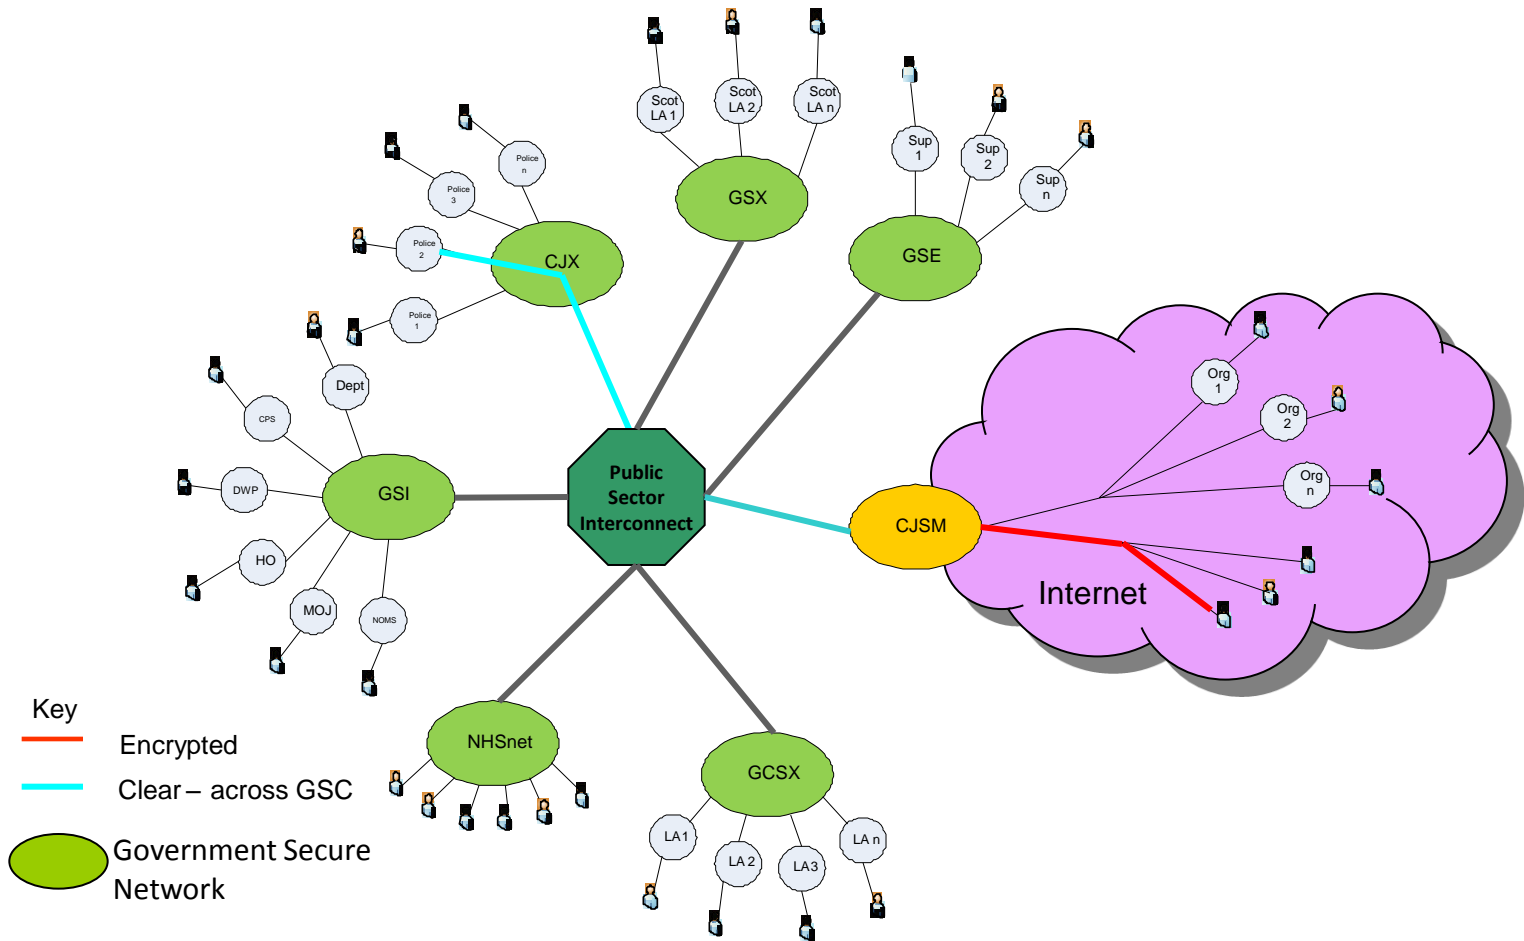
Scot LA 1
Scot LA 2
Scot LA n
GSX
Sup 1
Sup 2
Sup n
GSE
Police n
Police 3
Police 2
Police 1
CJX
Dept
CPS
DWP
HO
MOJ
NOMS
GSI
Public Sector Interconnect
CJSM
Org 1
Org 2
Org n
Internet
NHSnet
GCSX
LA 1
LA 2
LA3
LA n

Key
Encrypted
Clear – across GSC
Government Secure Network